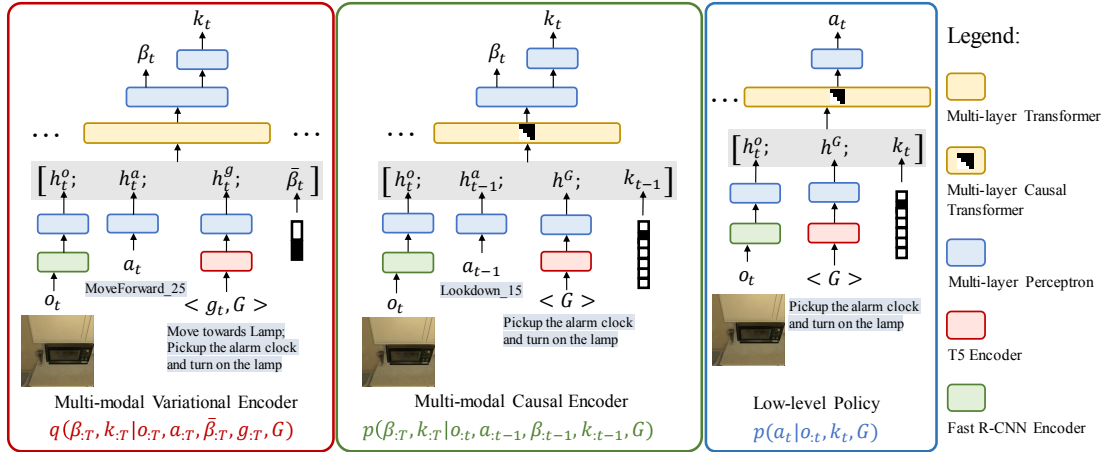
$k_t$
$\beta_t$
...
...
$[h_t^o;$ $h_t^a;$ $h_t^g;$ $\bar{\beta}_t]$
$a_t$
$o_t$
MoveForward_25
$< g_t, G >$
Move towards Lamp; Pickup the alarm clock and turn on the lamp
Multi-modal Variational Encoder
$q(\beta_{:T}, k_{:T} | o_{:T}, a_{:T}, \bar{\beta}_{:T}, g_{:T}, G)$

$k_t$
$\beta_t$
...
$[h_t^o;$ $h_{t-1}^a;$ $h^G;$ $k_{t-1}]$
$a_{t-1}$
$o_t$
Lookdown_15
$< G >$
Pickup the alarm clock and turn on the lamp
Multi-modal Causal Encoder
$p(\beta_{:T}, k_{:T} | o_{:t}, a_{:t-1}, \beta_{:t-1}, k_{:t-1}, G)$

$a_t$
...
$[h_t^o;$ $h^G;$ $k_t]$
$o_t$
$< G >$
Pickup the alarm clock and turn on the lamp
Low-level Policy
$p(a_t | o_{:t}, k_t, G)$

Legend:
Multi-layer Transformer
Multi-layer Causal Transformer
Multi-layer Perceptron
T5 Encoder
Fast R-CNN Encoder